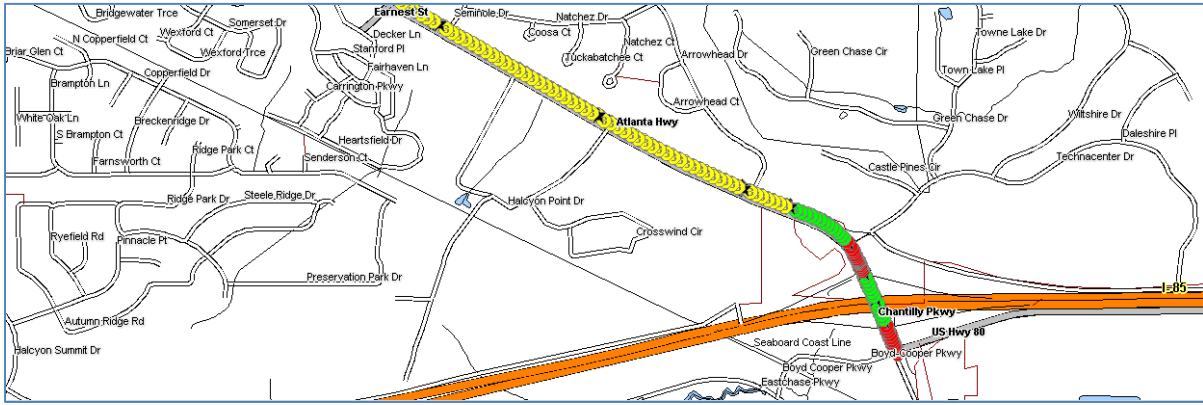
Bridgewater Trce
Somerset Dr
Earnest St
Seminole Dr
Natchez Dr
N Copperfield Ct
Wexford Ct
Wexford Trce
Decker Ln
Coosa Ct
Natchez Ct
Arrowhead Dr
Green Chase Cir
Towne Lake Dr
Briar Glen Ct
Stanford Pl
Tuckabatchee Ct
Town Lake Pl
Brampton Ln
Copperfield Dr
Fairhaven Ln
Carrington Pkwy
Arrowhead Ct
White Oak Ln
Breckenridge Dr
Atlanta Hwy
Green Chase Dr
Wiltshire Dr
Daleshire Pl
S Brampton Ct
Heartsfield Dr
Ridge Park Ct
Technacenter Dr
Farnsworth Ct
Senderson Ct
Castle Pines Cir
Ridge Park Dr
Steele Ridge Dr
Halcyon Point Dr
Ryefield Rd
Pinnacle Pt
Crosswind Cir
Preservation Park Dr
I-85
Autumn Ridge Rd
Chantilly Pkwy
US Hwy 80
Seaboard Coast Line
Halcyon Summit Dr
Boyd Cooper Pkwy
Boyd Cooper Pkwy
Eastchase Pkwy